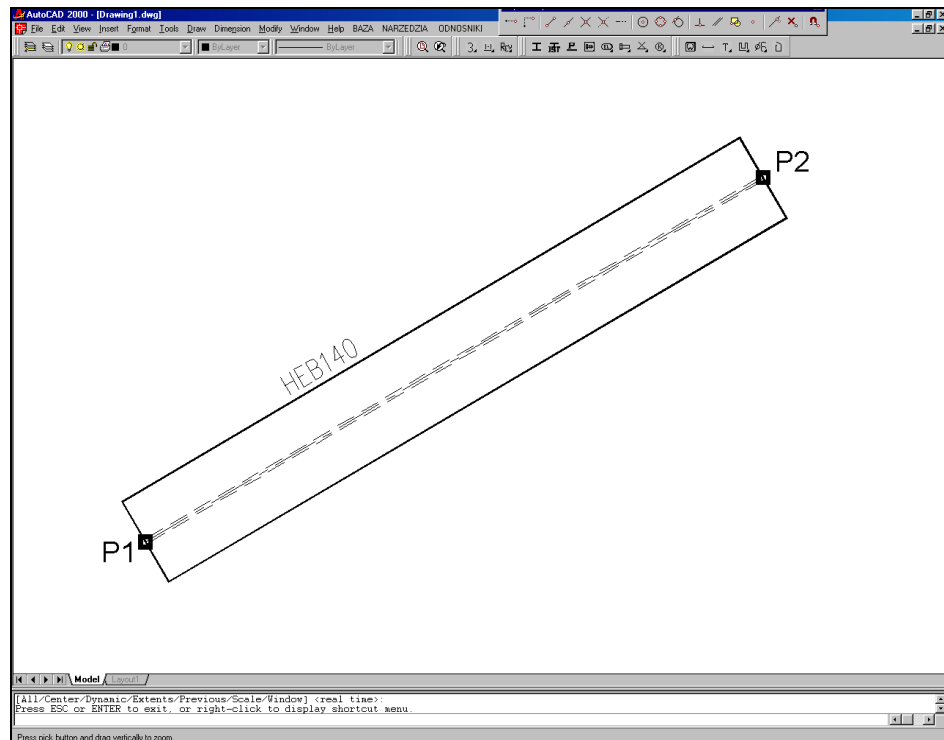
AutoCAD 2000 - [Drawing1.dwg]

File Edit View Insert Format Tools Draw Dimension Modify Window Help BAZA NARZEDZIA ODNOSNIKI

0

ByLayer

ByLayer

ByLayer

P2

HEB140

P1

Model Layout1

[All/Center/Dynamic/Extents/Previous/Scale/Window] <real time>:
Press ESC or ENTER to exit, or right-click to display shortcut menu.

Press pick button and drag vertically to zoom.